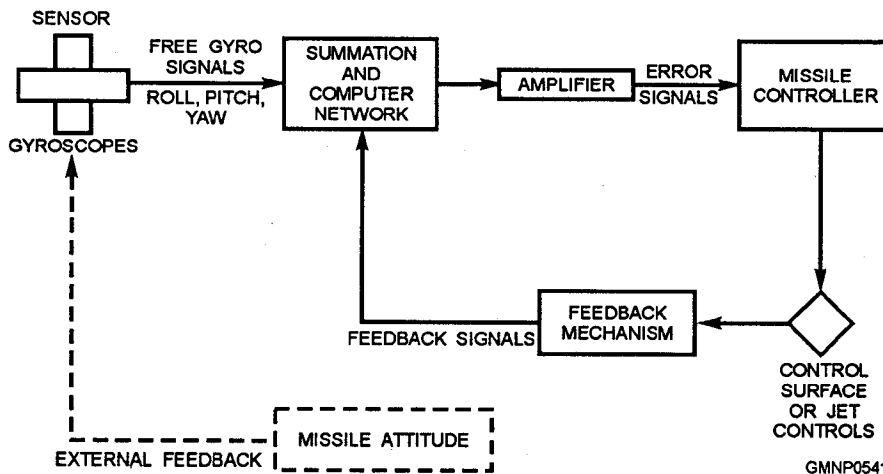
SENSOR

GYROSCOPES

FREE GYRO SIGNALS

ROLL, PITCH, YAW

SUMMATION AND COMPUTER NETWORK

AMPLIFIER

ERROR SIGNALS

MISSILE CONTROLLER

FEEDBACK SIGNALS

FEEDBACK MECHANISM

CONTROL SURFACE OR JET CONTROLS

EXTERNAL FEEDBACK

MISSILE ATTITUDE

GMNP054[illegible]